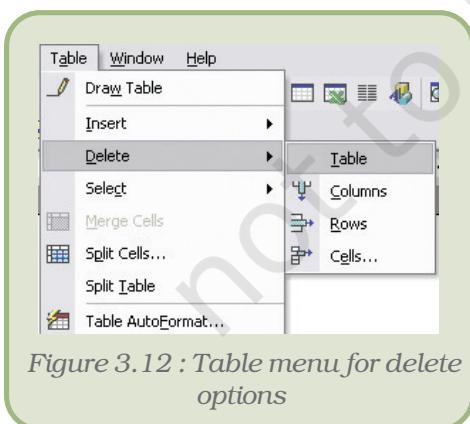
Table Window Help

Draw Table

Insert

Delete

Select

Merge Cells

Split Cells...

Split Table

Table AutoFormat...

Table

Columns

Rows

Cells...

not to

Figure 3.12 : Table menu for delete options